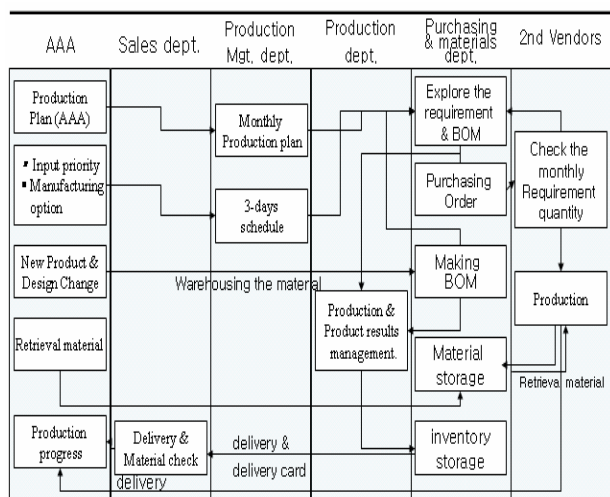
AAA

Sales dept.

Production Mgt, dept,

Production dept,

Purchasing & materials dept,

2nd Vendors

Production Plan (AAA)

Monthly Production plan

Explore the requirement & BOM

Check the monthly Requirement quantity

▪ Input priority
▪ Manufacturing option

3-days schedule

Purchasing Order

New Product & Design Change

Warehousing the material

Making BOM

Production

Production & Product results management.

Retrieval material

Material storage

Retrieval material

Production progress

Delivery & Material check

delivery & delivery card

inventory storage

delivery